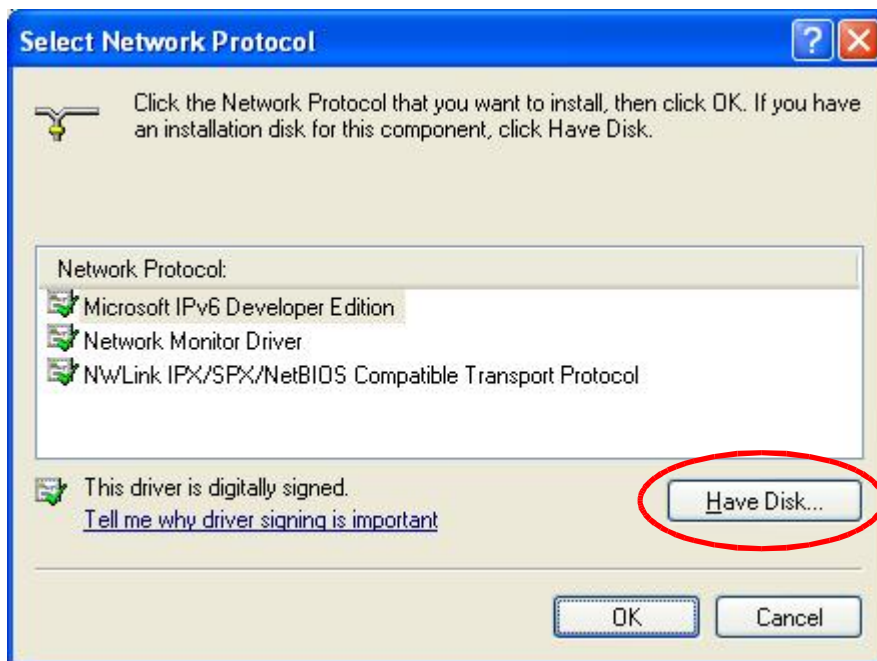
Select Network Protocol

?

Click the Network Protocol that you want to install, then click OK. If you have an installation disk for this component, click Have Disk.

Network Protocol:

Microsoft IPv6 Developer Edition
Network Monitor Driver
NWLink IPX/SPX/NetBIOS Compatible Transport Protocol

This driver is digitally signed.
Tell me why driver signing is important

Have Disk...

OK

Cancel